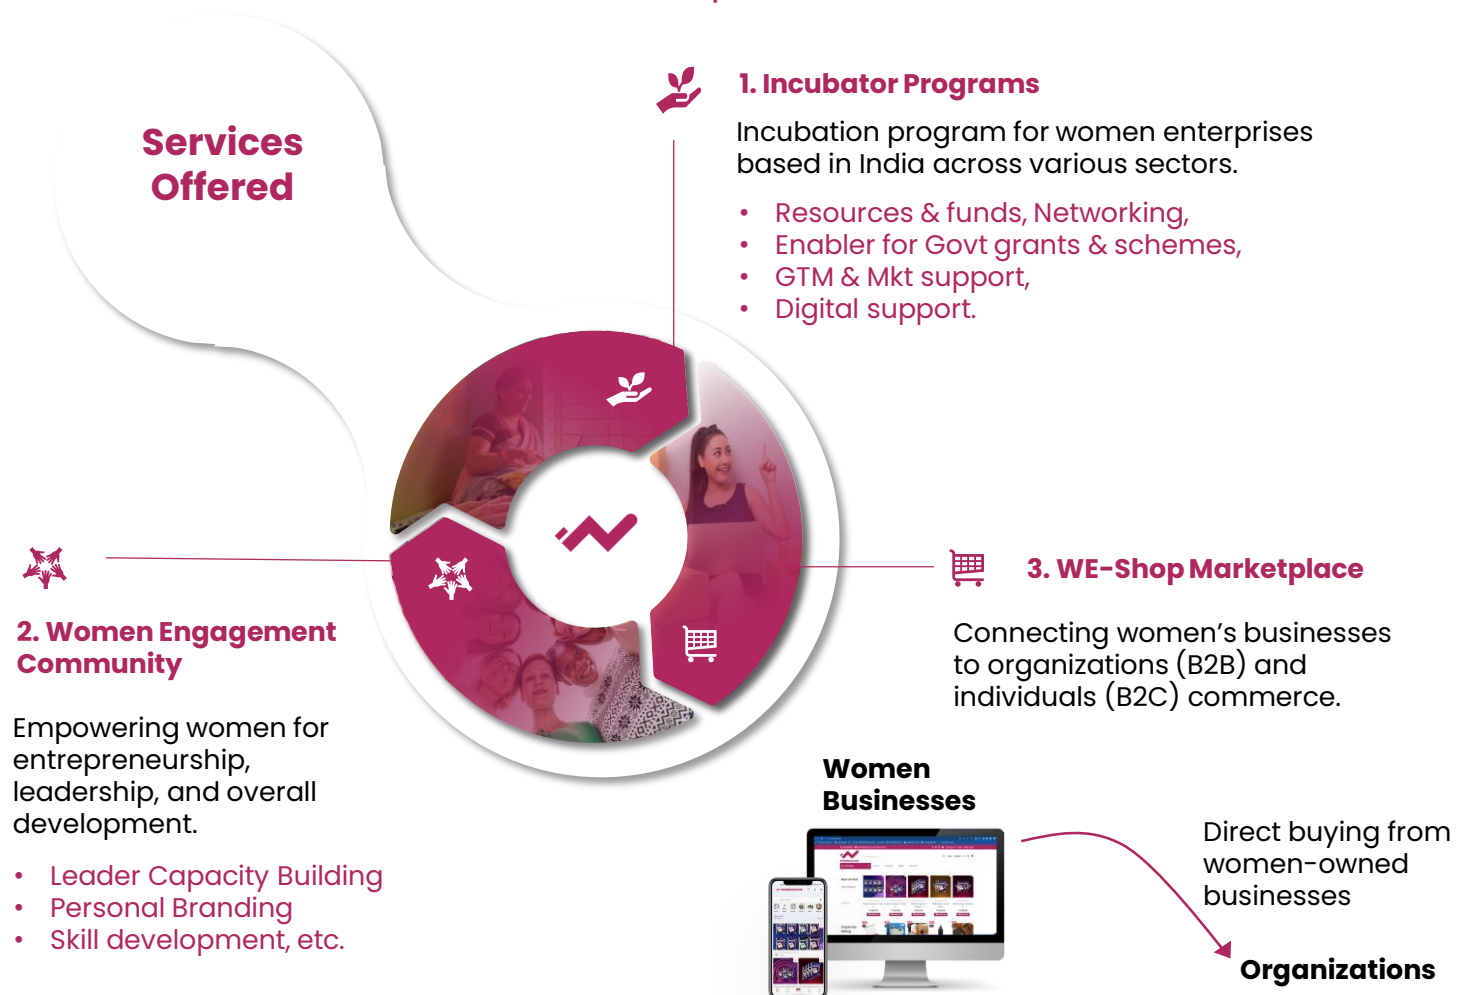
Services Offered

1. Incubator Programs

Incubation program for women enterprises based in India across various sectors.

- Resources & funds, Networking,
- Enabler for Govt grants & schemes,
- GTM & Mkt support,
- Digital support.

2. Women Engagement Community

Empowering women for entrepreneurship, leadership, and overall development.

- Leader Capacity Building
- Personal Branding
- Skill development, etc.

3. WE-Shop Marketplace

Connecting women's businesses to organizations (B2B) and individuals (B2C) commerce.

Women Businesses

Direct buying from women-owned businesses

Organizations